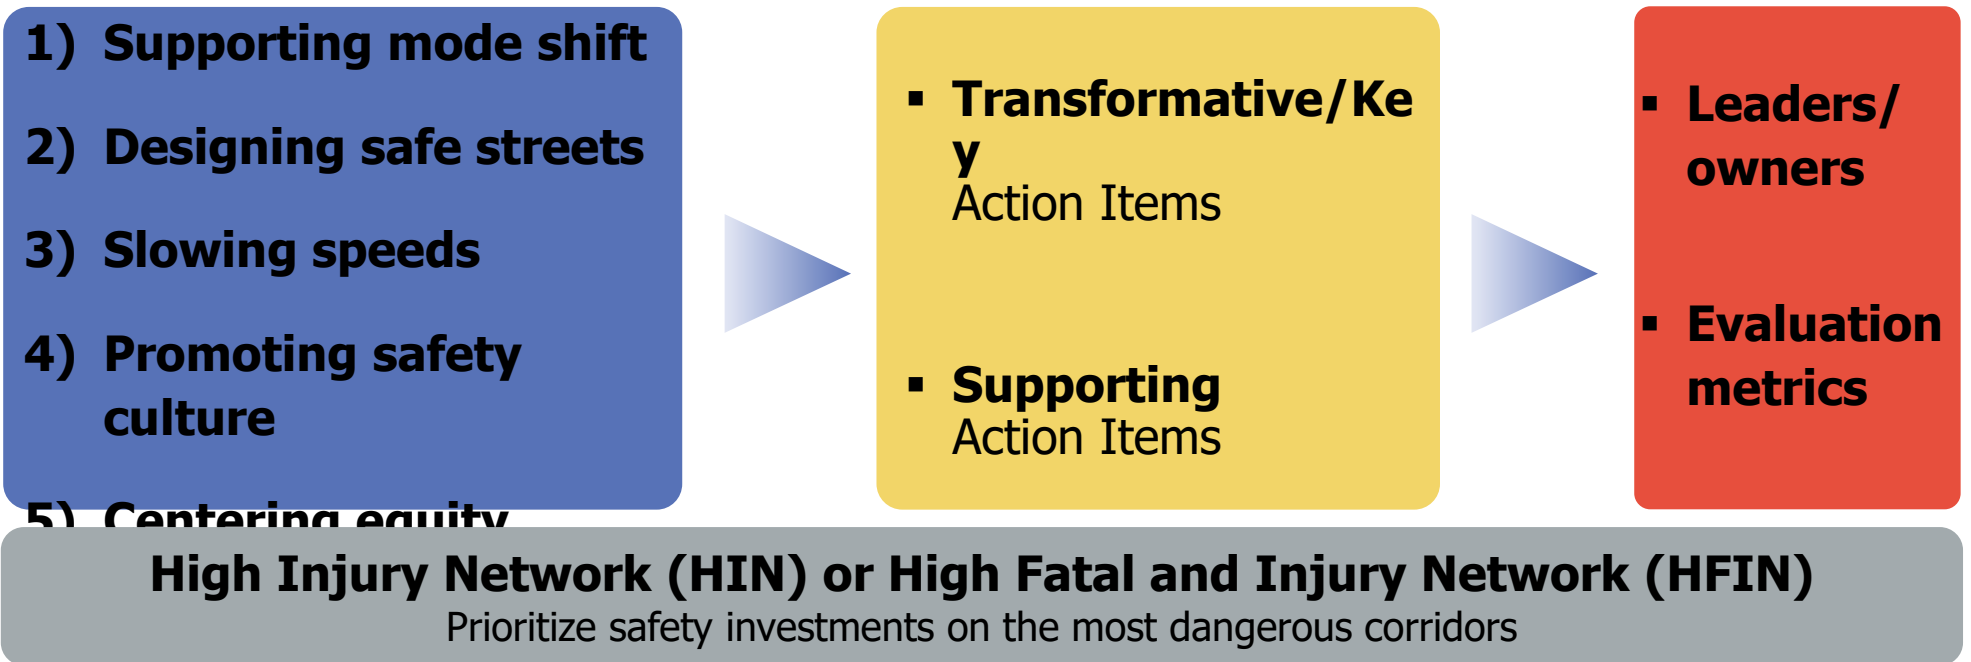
1) Supporting mode shift

2) Designing safe streets

3) Slowing speeds

4) Promoting safety culture

5) Centering equity

▪ Transformative/Key Action Items

▪ Supporting Action Items

▪ Leaders/ owners

▪ Evaluation metrics

High Injury Network (HIN) or High Fatal and Injury Network (HFIN)
Prioritize safety investments on the most dangerous corridors